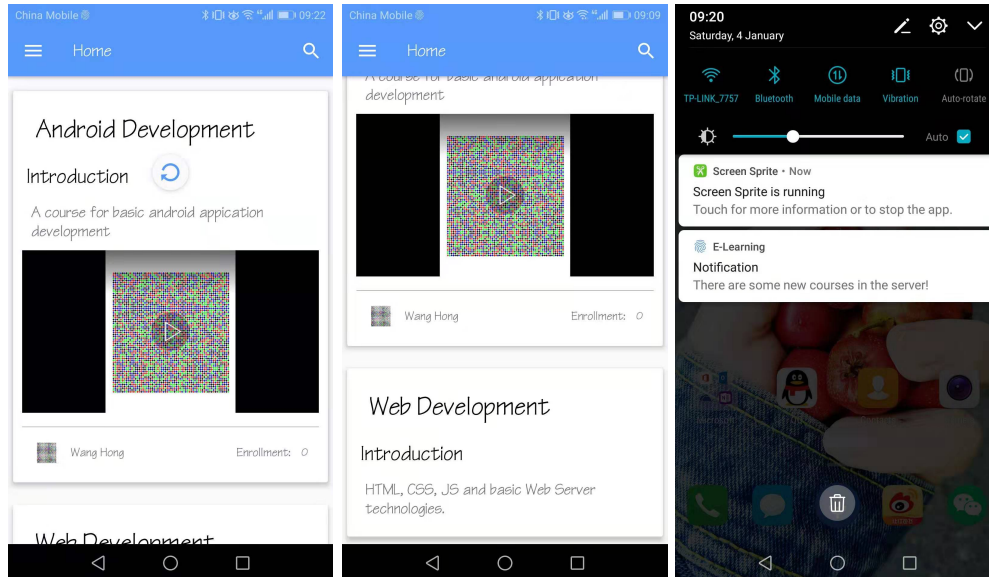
China Mobile 09:22

Home

Android Development

Introduction

A course for basic android appication development

Wang Hong

Enrollment: 0

Web Development

China Mobile 09:09

Home

A course for basic android appication development

Wang Hong

Enrollment: 0

Web Development

Introduction

HTML, CSS, JS and basic Web Server technologies.

09:20
Saturday, 4 January

TP-LINK_7757
Bluetooth
Mobile data
Vibration
Auto-rotate

Auto

Screen Sprite • Now
Screen Sprite is running
Touch for more information or to stop the app.

E-Learning
Notification
There are some new courses in the server!